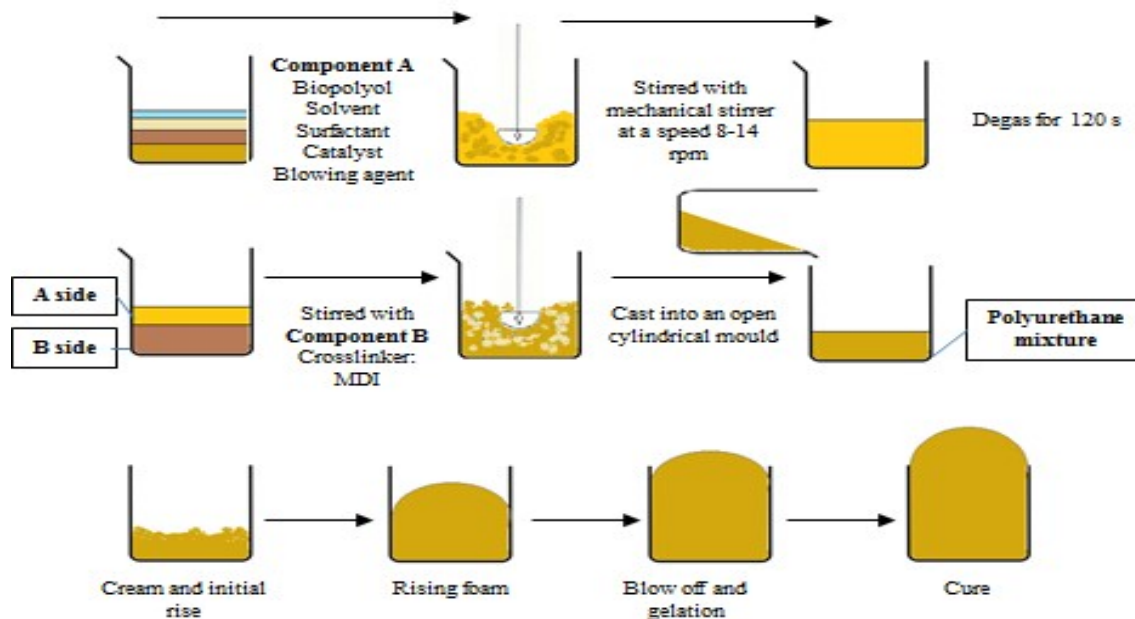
Component A
Biopolyol
Solvent
Surfactant
Catalyst
Blowing agent

Stirred with mechanical stirrer at a speed 8-14 rpm

Degas for 120 s

A side

B side

Stirred with
Component B
Crosslinker:
MDI

Cast into an open cylindrical mould

Polyurethane mixture

Cream and initial rise

Rising foam

Blow off and gelation

Cure